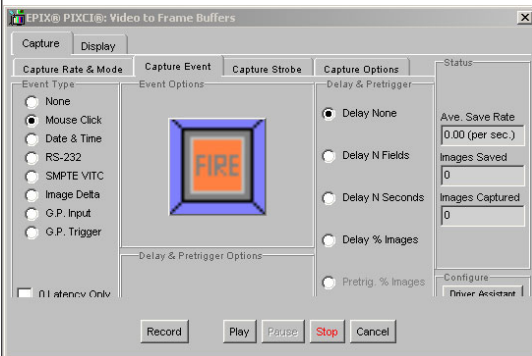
EPIX® PIXCI®: Video to Frame Buffers

Capture
Display

Capture Rate & Mode
Capture Event
Capture Strobe
Capture Options

Event Type
None
Mouse Click
Date & Time
RS-232
SMPTE VITC
Image Delta
G.P. Input
G.P. Trigger

0 Latency Only

Event Options

FIRE

Delay & Pretrigger Options

Delay & Pretrigger
Delay None
Delay N Fields
Delay N Seconds
Delay % Images
Pretrig. % Images

Status
Ave. Save Rate
0.00 (per sec.)
Images Saved
0
Images Captured
0

Configure
Driver Assistant

Record
Play
Pause
Stop
Cancel